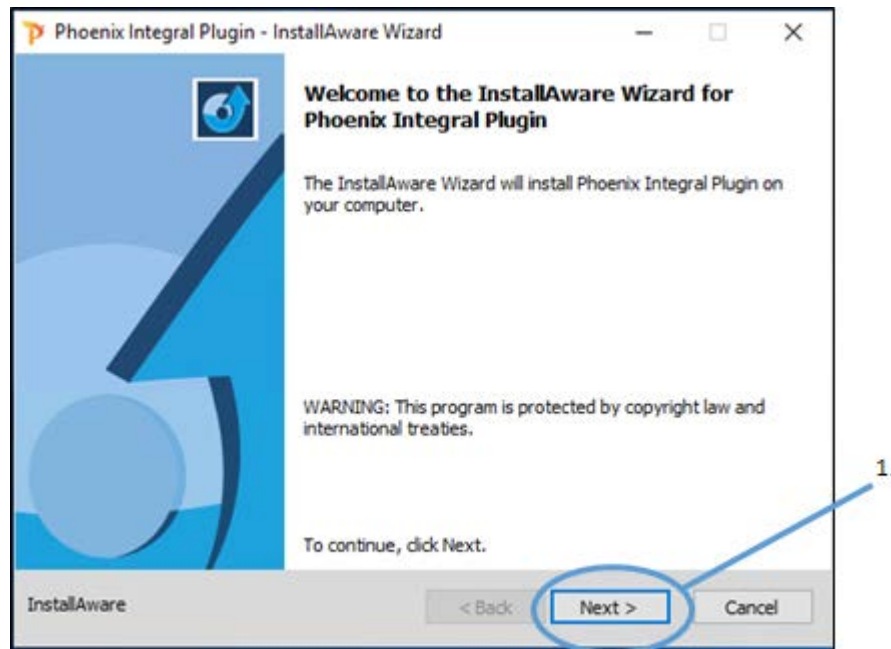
Phoenix Integral Plugin - InstallAware Wizard

Welcome to the InstallAware Wizard for Phoenix Integral Plugin

The InstallAware Wizard will install Phoenix Integral Plugin on your computer.

WARNING: This program is protected by copyright law and international treaties.

To continue, click Next.

InstallAware

< Back

Next >

Cancel

1